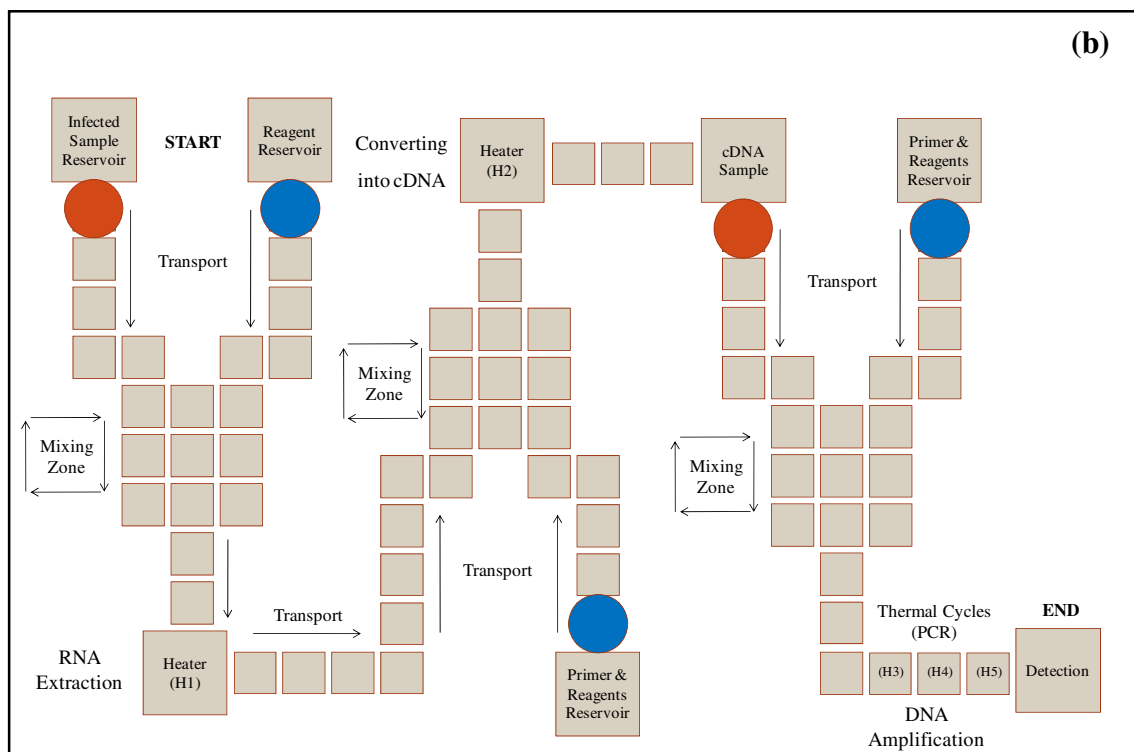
(b)

Infected Sample Reservoir

START

Reagent Reservoir

Converting into cDNA

Heater (H2)

cDNA Sample

Primer & Reagents Reservoir

Transport

Transport

Mixing Zone

Mixing Zone

Mixing Zone

Transport

Transport

RNA Extraction

Heater (H1)

Primer & Reagents Reservoir

Thermal Cycles (PCR)

END

(H3) (H4) (H5)

Detection

DNA Amplification